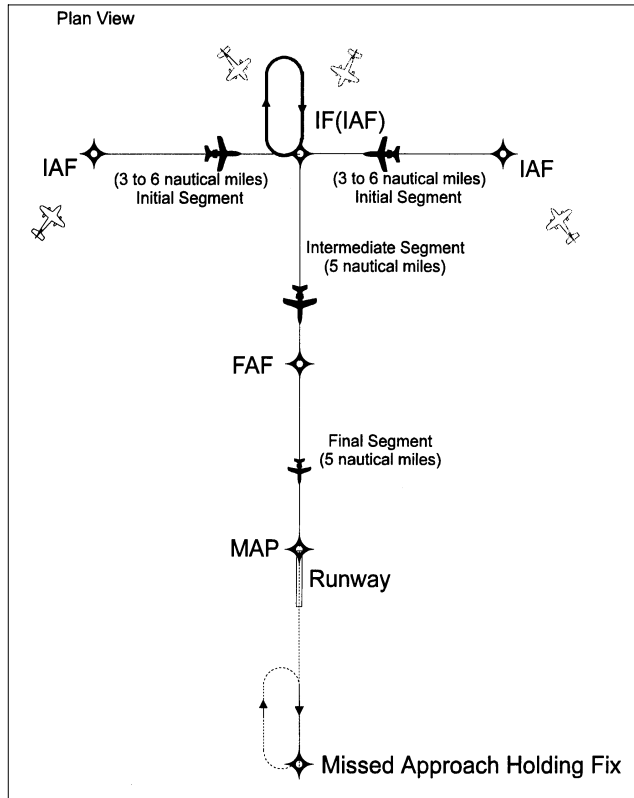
Plan View

IF(IAF)

IAF

(3 to 6 nautical miles)
Initial Segment

(3 to 6 nautical miles)
Initial Segment

IAF

Intermediate Segment
(5 nautical miles)

FAF

Final Segment
(5 nautical miles)

MAP

Runway

Missed Approach Holding Fix